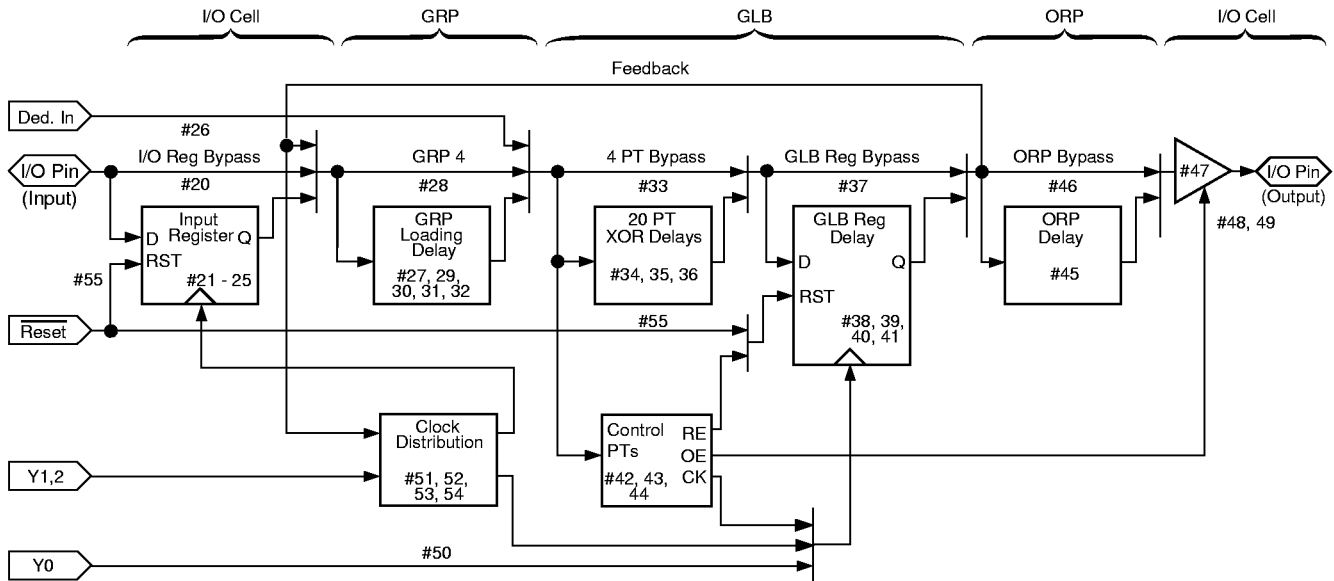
I/O Cell
GRP
GLB
ORP
I/O Cell

Feedback

Ded. In
#26
I/O Pin
(Input)
I/O Reg Bypass
#20
Input Register
D
Q
RST
#21 - 25
#55
$\overline{\text{Reset}}$
GRP 4
#28
GRP Loading Delay
#27, 29, 30, 31, 32
4 PT Bypass
#33
20 PT XOR Delays
#34, 35, 36
#55
GLB Reg Bypass
#37
GLB Reg Delay
D
Q
RST
#38, 39, 40, 41
ORP Bypass
#46
ORP Delay
#45
#47
I/O Pin
(Output)
#48, 49
Clock Distribution
#51, 52, 53, 54
Control PTs
#42, 43, 44
RE
OE
CK
Y1,2
Y0
#50